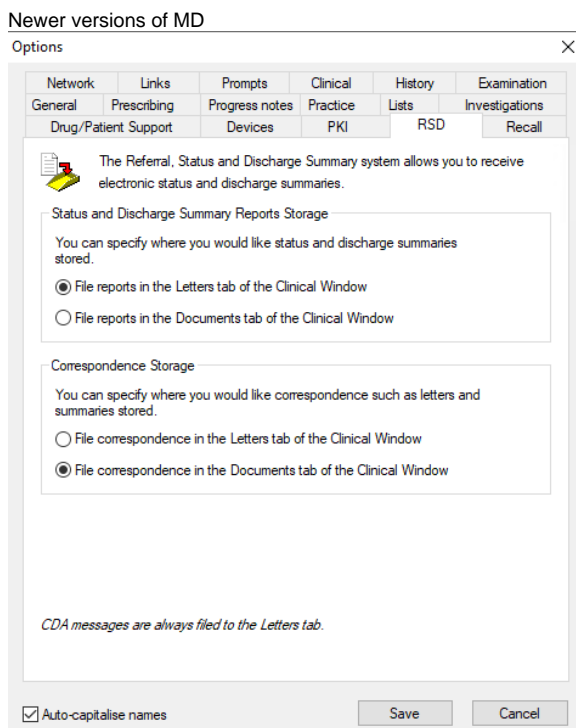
Newer versions of MD

Options

×

Network | Links | Prompts | Clinical | History | Examination
General | Prescribing | Progress notes | Practice | Lists | Investigations
Drug/Patient Support | Devices | PKI | RSD | Recall

The Referral, Status and Discharge Summary system allows you to receive electronic status and discharge summaries.

Status and Discharge Summary Reports Storage

You can specify where you would like status and discharge summaries stored.

File reports in the Letters tab of the Clinical Window

File reports in the Documents tab of the Clinical Window

Correspondence Storage

You can specify where you would like correspondence such as letters and summaries stored.

File correspondence in the Letters tab of the Clinical Window

File correspondence in the Documents tab of the Clinical Window

CDA messages are always filed to the Letters tab.

Auto-capitalise names

Save

Cancel